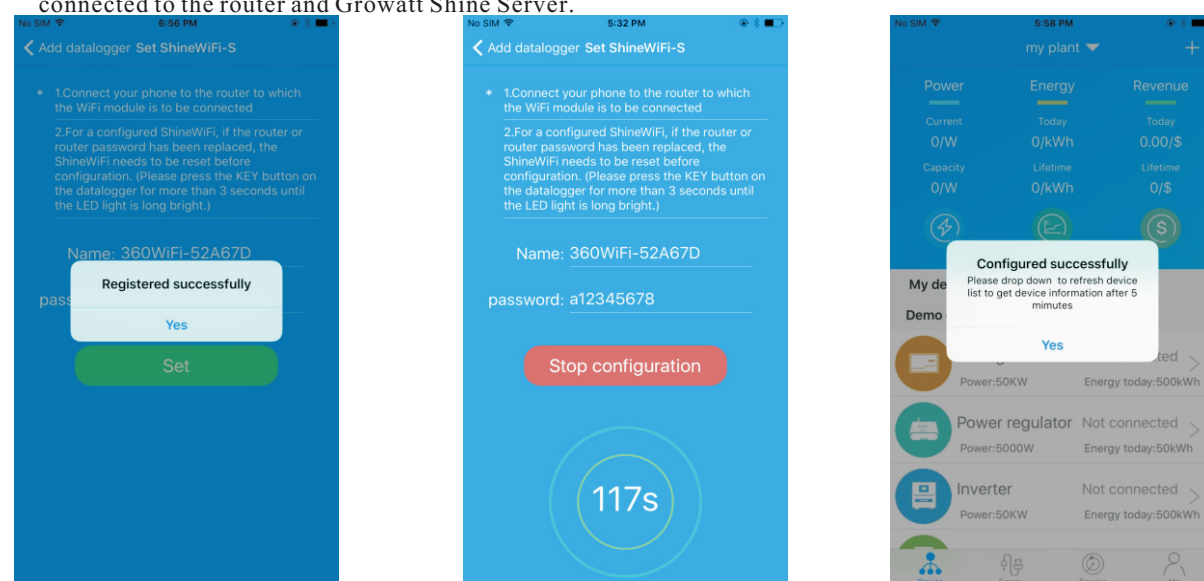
connected to the router and Growatt Shine Server.

No SIM 6:56 PM
Add datalogger Set ShineWiFi-S
1.Connect your phone to the router to which the WiFi module is to be connected
2.For a configured ShineWiFi, if the router or router password has been replaced, the ShineWiFi needs to be reset before configuration. (Please press the KEY button on the datalogger for more than 3 seconds until the LED light is long bright.)
Name: 360WiFi-52A67D
pass
Registered successfully
Yes
Set

No SIM 5:32 PM
Add datalogger Set ShineWiFi-S
1.Connect your phone to the router to which the WiFi module is to be connected
2.For a configured ShineWiFi, if the router or router password has been replaced, the ShineWiFi needs to be reset before configuration. (Please press the KEY button on the datalogger for more than 3 seconds until the LED light is long bright.)
Name: 360WiFi-52A67D
password: a12345678
Stop configuration
117s

No SIM 5:58 PM
my plant
Power Energy Revenue
Current Today Today
0/W 0/kWh 0.00/$
Capacity Lifetime Lifetime
0/W 0/kWh 0/$
My de
Demo
Configured successfully
Please drop down to refresh device list to get device information after 5 minutes
Yes
ted
Power:50KW Energy today:500kWh
Power regulator Not connected
Power:5000W Energy today:50kWh
Inverter Not connected
Power:50KW Energy today:500kWh